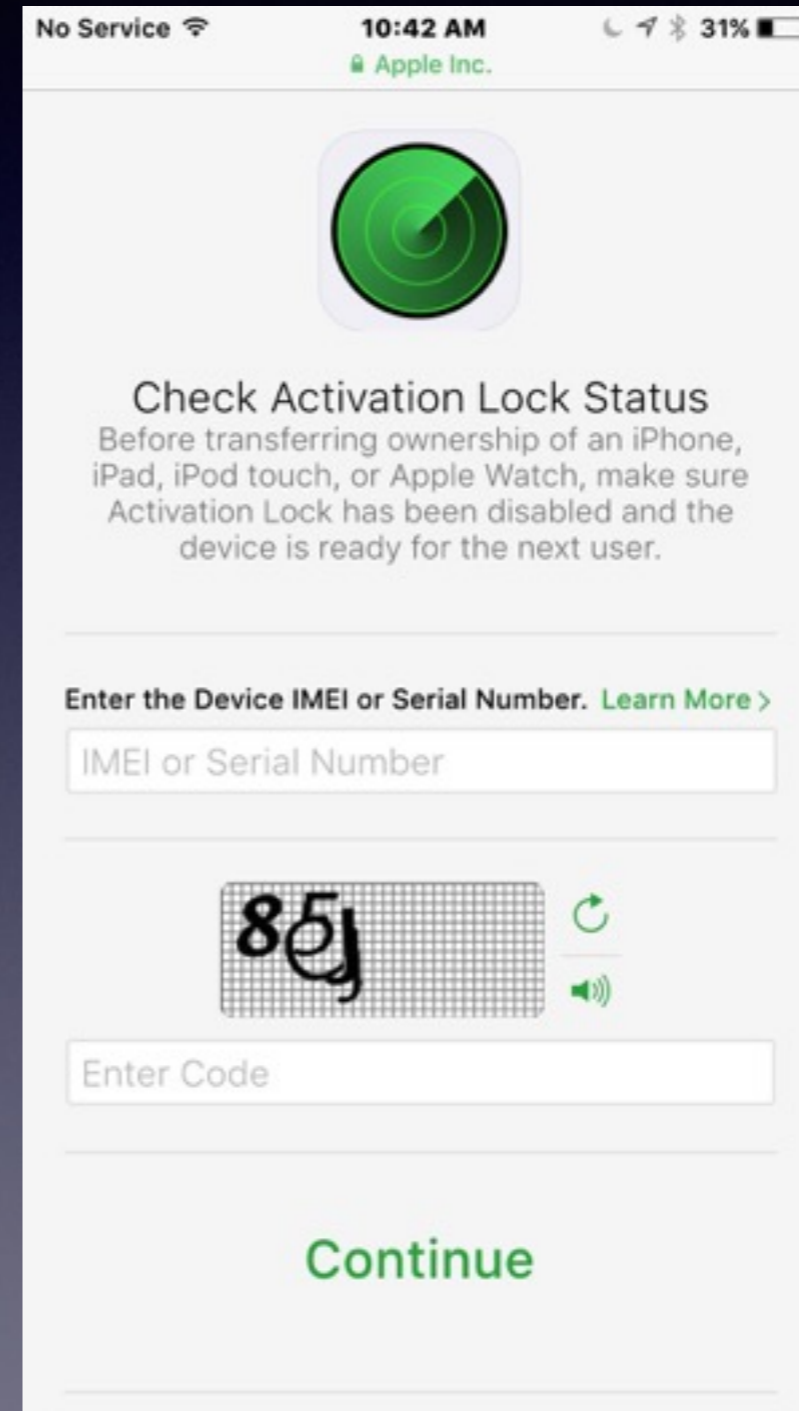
No Service
10:42 AM
31%
Apple Inc.

Check Activation Lock Status
Before transferring ownership of an iPhone, iPad, iPod touch, or Apple Watch, make sure Activation Lock has been disabled and the device is ready for the next user.

Enter the Device IMEI or Serial Number. Learn More >
IMEI or Serial Number

85J

Enter Code

Continue